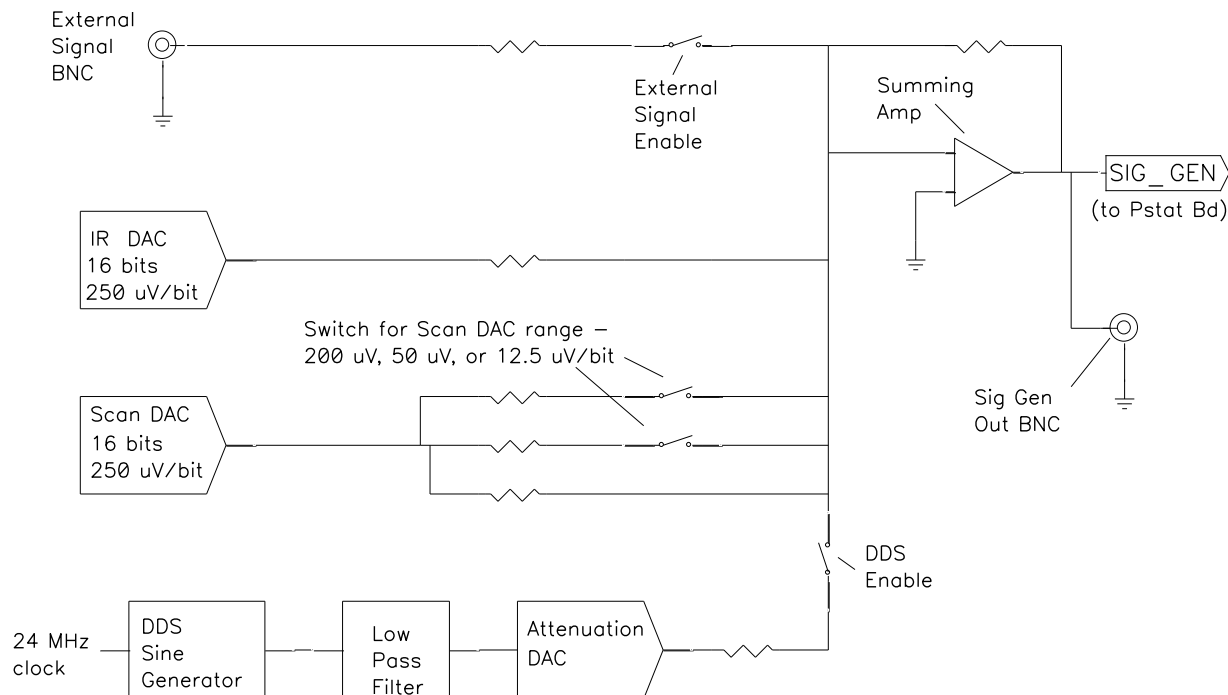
External Signal BNC

External Signal Enable

Summing Amp

SIG_GEN

(to Pstat Bd)

IR DAC
16 bits
250 uV/bit

Switch for Scan DAC range –
200 uV, 50 uV, or 12.5 uV/bit

Sig Gen Out BNC

Scan DAC
16 bits
250 uV/bit

DDS Enable

24 MHz clock

DDS Sine Generator

Low Pass Filter

Attenuation DAC